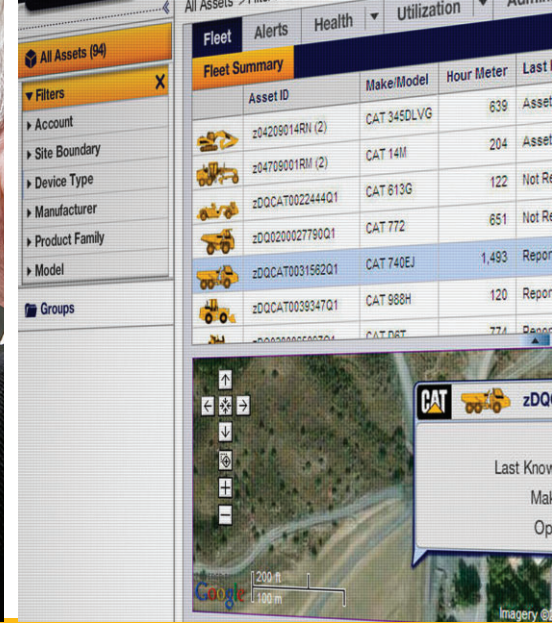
All Assets > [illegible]

All Assets (94)

Filters

Account

Site Boundary

Device Type

Manufacturer

Product Family

Model

Groups

Fleet | Alerts | Health | Utilization | Admi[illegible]

Fleet Summary

| | Asset ID | Make/Model | Hour Meter | Last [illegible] |
|---|---|---|---|---|
| | z04209014RN (2) | CAT 345DLVG | 639 | Asset |
| | z04709001RM (2) | CAT 14M | 204 | Asset |
| | zDQCAT0022444Q1 | CAT 613G | 122 | Not Re |
| | zDQ0200027790Q1 | CAT 772 | 651 | Not Re |
| | zDQCAT0031562Q1 | CAT 740EJ | 1,493 | Repor |
| | zDQCAT0039347Q1 | CAT 988H | 120 | Repor |
| | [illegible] | CAT D6T | 774 | Repor |

CAT zDQ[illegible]

Last Know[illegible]

Mak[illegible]

Op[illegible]

Google

200 ft

100 m

Imagery ©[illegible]